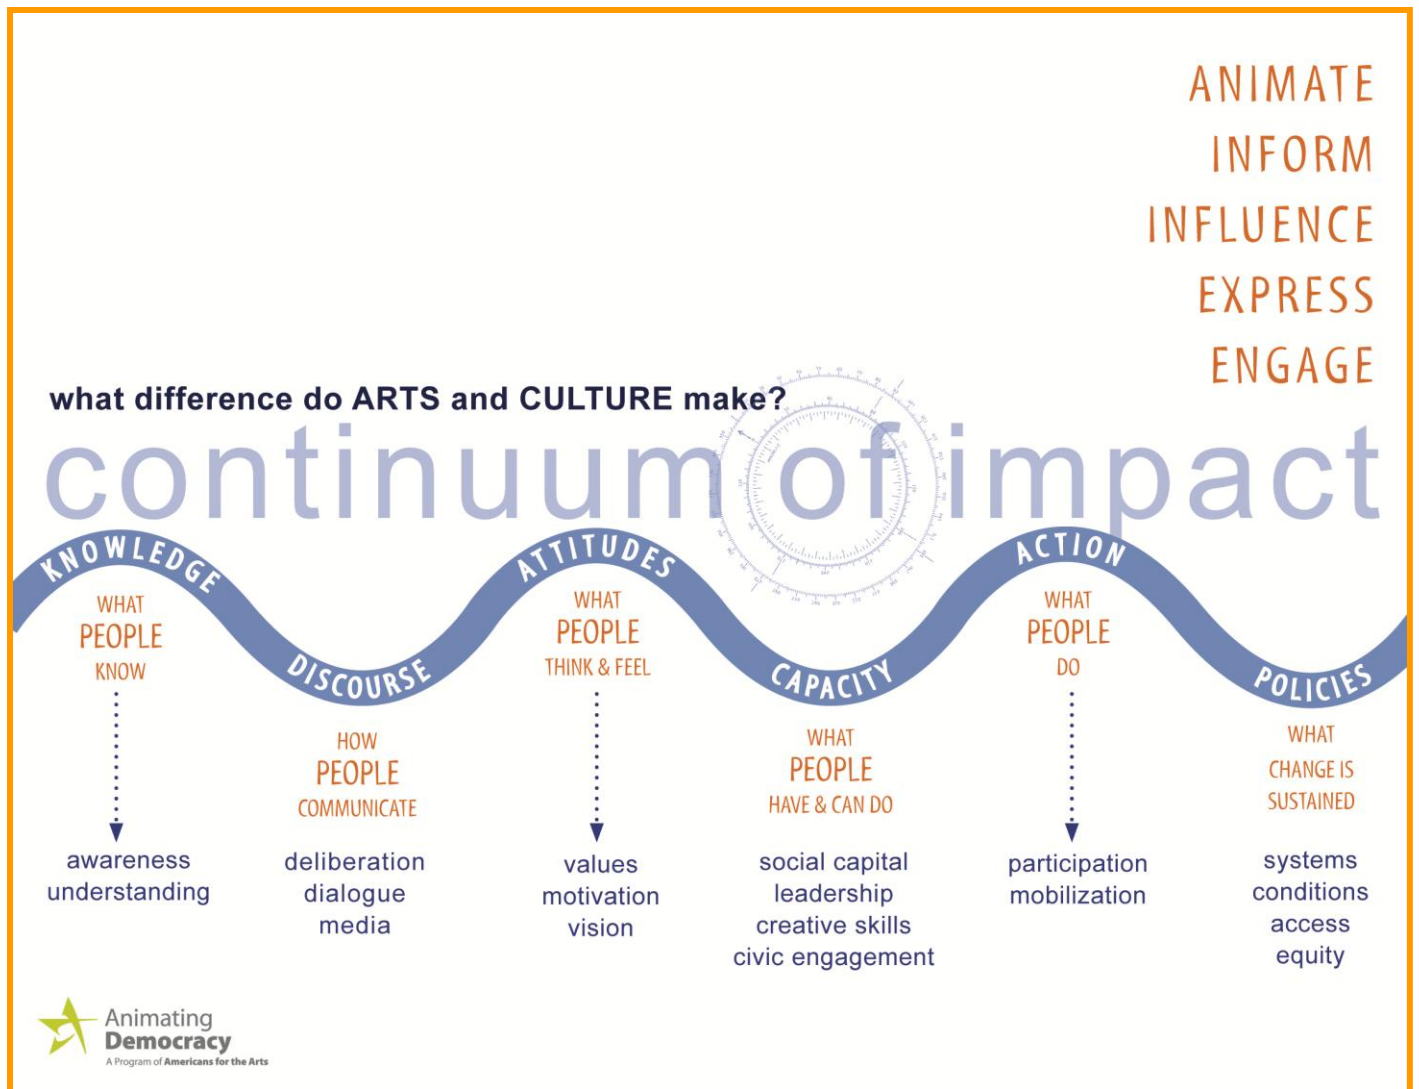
ANIMATE
INFORM
INFLUENCE
EXPRESS
ENGAGE

what difference do ARTS and CULTURE make?

continuum of impact

KNOWLEDGE
WHAT PEOPLE KNOW
awareness
understanding

DISCOURSE
HOW PEOPLE COMMUNICATE
deliberation
dialogue
media

ATTITUDES
WHAT PEOPLE THINK & FEEL
values
motivation
vision

CAPACITY
WHAT PEOPLE HAVE & CAN DO
social capital
leadership
creative skills
civic engagement

ACTION
WHAT PEOPLE DO
participation
mobilization

POLICIES
WHAT CHANGE IS SUSTAINED
systems
conditions
access
equity

Animating Democracy
A Program of Americans for the Arts